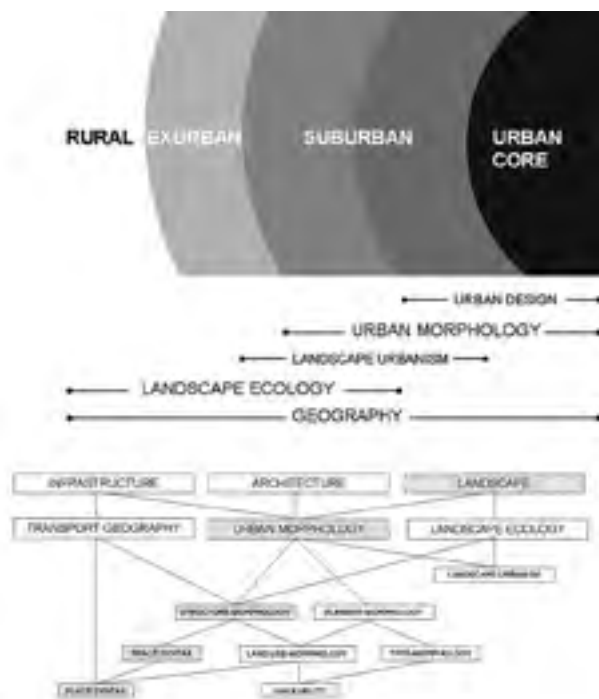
RURAL EXURBAN SUBURBAN URBAN CORE

URBAN DESIGN

URBAN MORPHOLOGY

LANDSCAPE URBANISM

LANDSCAPE ECOLOGY

GEOGRAPHY

INFRASTRUCTURE

ARCHITECTURE

LANDSCAPE

TRANSPORT GEOGRAPHY

URBAN MORPHOLOGY

LANDSCAPE ECOLOGY

LANDSCAPE URBANISM

STREETCORE MORPHOLOGY

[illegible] MORPHOLOGY

SPACE SYNTAX

LAND USE MORPHOLOGY

TYPOMORPHOLOGY

PLACE SYNTAX

WALKABILITY